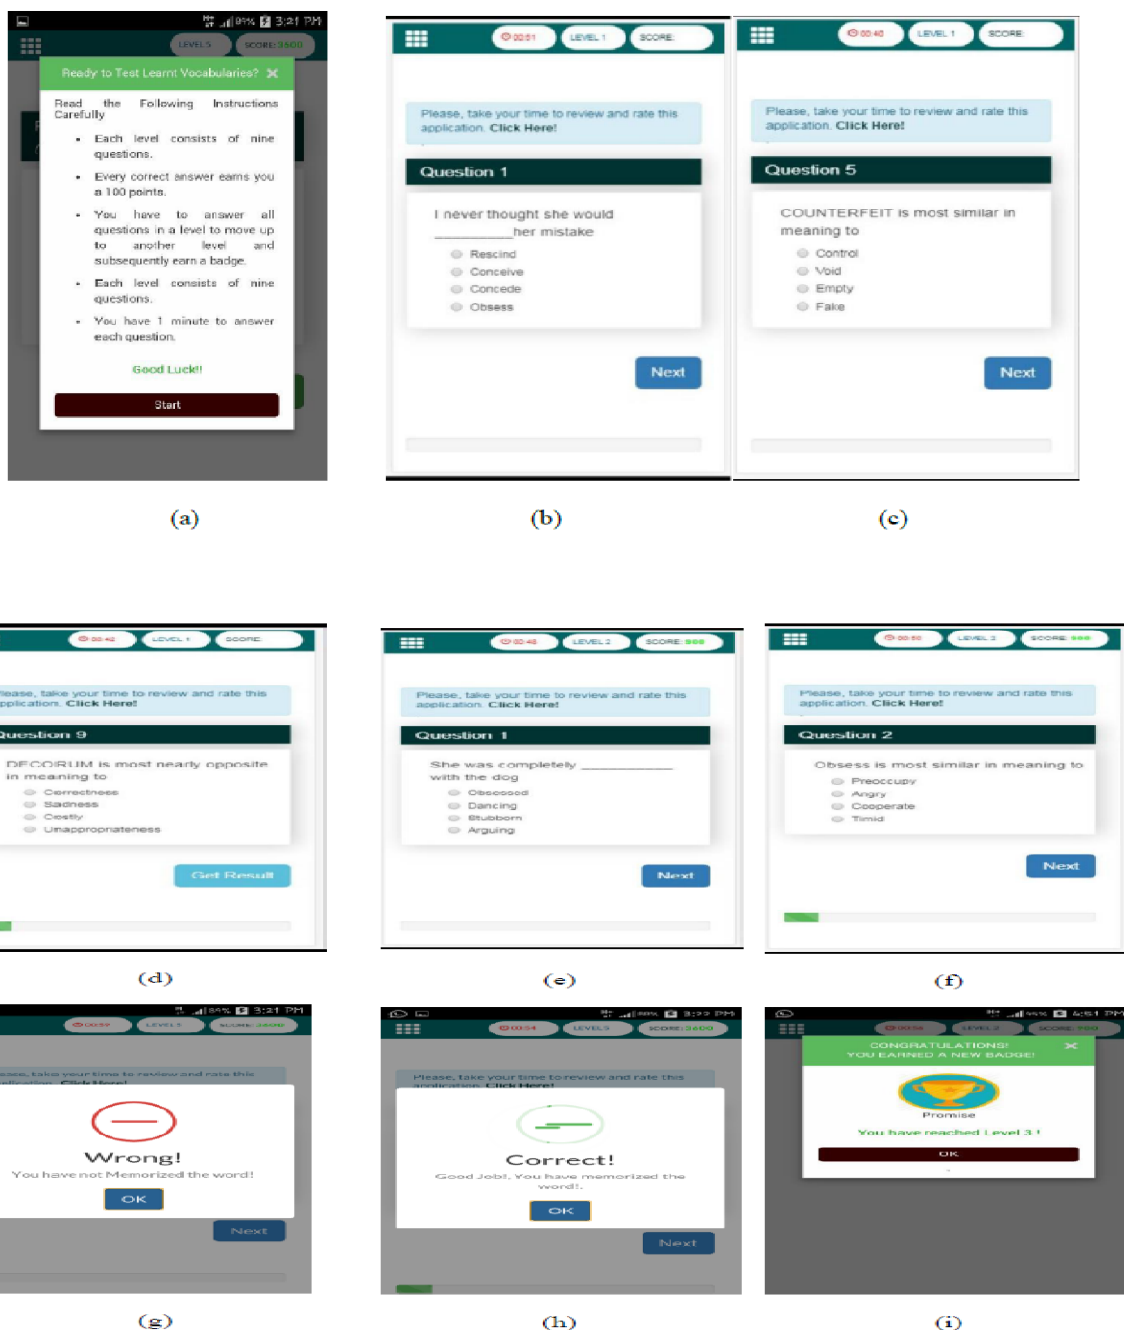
89% 3:21 PM
LEVEL 5 SCORE: 3500
Ready to Test Learnt Vocabularies? ✕
Read the Following Instructions Carefully
• Each level consists of nine questions.
• Every correct answer earns you a 100 points.
• You have to answer all questions in a level to move up to another level and subsequently earn a badge.
• Each level consists of nine questions.
• You have 1 minute to answer each question.
Good Luck!!
Start

(a)

00:51 LEVEL 1 SCORE:
Please, take your time to review and rate this application. Click Here!
Question 1
I never thought she would ________her mistake
Rescind
Conceive
Concede
Obsess
Next

(b)

00:40 LEVEL 1 SCORE:
Please, take your time to review and rate this application. Click Here!
Question 5
COUNTERFEIT is most similar in meaning to
Control
Void
Empty
Fake
Next

(c)

00:42 LEVEL 1 SCORE:
Please, take your time to review and rate this application. Click Here!
Question 9
DECORUM is most nearly opposite in meaning to
Correctness
Sadness
Costly
Unappropriateness
Get Result

(d)

00:48 LEVEL 2 SCORE: 800
Please, take your time to review and rate this application. Click Here!
Question 1
She was completely ____________ with the dog
Obsessed
Dancing
Stubborn
Arguing
Next

(e)

00:50 LEVEL 3 SCORE: 900
Please, take your time to review and rate this application. Click Here!
Question 2
Obsess is most similar in meaning to
Preoccupy
Angry
Cooperate
Timid
Next

(f)

89% 3:21 PM
LEVEL 1 SCORE: 3500
Please, take your time to review and rate this application. Click Here!
Wrong!
You have not Memorized the word!
OK
Next

(g)

89% 3:22 PM
00:54 LEVEL 5 SCORE: 3600
Please, take your time to review and rate this application. Click Here!
Correct!
Good Job!. You have memorized the word!.
OK
Next

(h)

4:51 PM
00:54 LEVEL 2 SCORE: 700
CONGRATULATIONS!
YOU EARNED A NEW BADGE! ✕
Promise
You have reached Level 3 !
OK

(i)